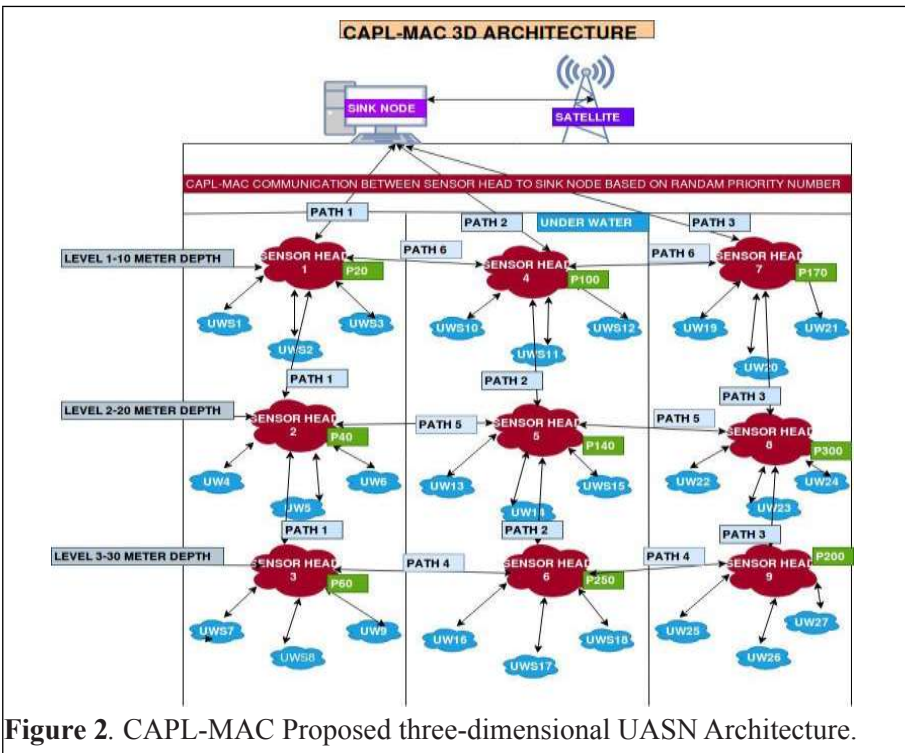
CAPL-MAC 3D ARCHITECTURE

SINK NODE

SATELLITE

CAPL-MAC COMMUNICATION BETWEEN SENSOR HEAD TO SINK NODE BASED ON RANDAM PRIORITY NUMBER

PATH 1

PATH 2

UNDER WATER

PATH 3

LEVEL 1-10 METER DEPTH

SENSOR HEAD 1

P20

PATH 6

SENSOR HEAD 4

P100

PATH 6

SENSOR HEAD 7

P170

UWS1

UWS3

UWS2

UWS10

UWS12

UWS11

UW19

UW21

UW20

PATH 1

PATH 2

PATH 3

LEVEL 2-20 METER DEPTH

SENSOR HEAD 2

P40

PATH 5

SENSOR HEAD 5

P140

PATH 5

SENSOR HEAD 8

P300

UW4

UW6

UW5

UW13

UWS15

UW14

UW22

UW24

UW23

PATH 1

PATH 2

PATH 3

LEVEL 3-30 METER DEPTH

SENSOR HEAD 3

P60

PATH 4

SENSOR HEAD 6

P250

PATH 4

SENSOR HEAD 9

P200

UWS7

UW9

UWS8

UW16

UWS18

UWS17

UW25

UW27

UW26

**Figure 2**. CAPL-MAC Proposed three-dimensional UASN Architecture.